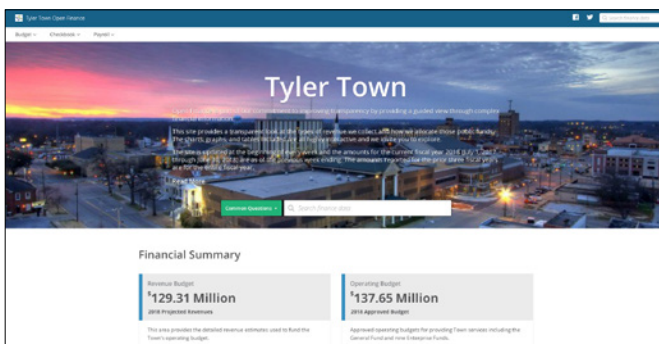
Tyler Town Open Finance

Search finance data

Budget ∨   Checkbook ∨   Payroll ∨

Tyler Town

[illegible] commitment to improving transparency by providing a guided view through complex financial information.

This site provides a transparent look at the types of revenue we collect and how we allocate those public funds. The charts, graphs, and tables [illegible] and we invite you to explore.

The site is updated at the beginning of every week and the amounts for the current fiscal year 2018 (July 1, 2017 through June 30, 2018) are as of the previous week ending. The amount reported for the prior years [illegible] fiscal year.

Read More

Common Questions ▾   Search finance data

Financial Summary

Revenue Budget
$129.31 Million
2018 Projected Revenues
This area provides the detailed revenue estimates used to fund the Town's operating budget.

Operating Budget
$137.65 Million
2018 Approved Budget
Approved operating budgets for providing Town services including the General Fund and nine Enterprise Funds.